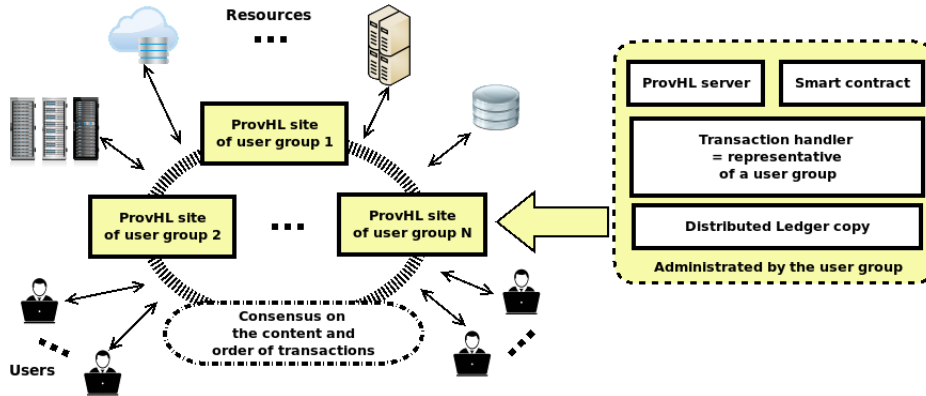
Resources

...

ProvHL site of user group 1

ProvHL site of user group 2

...

ProvHL site of user group N

Consensus on the content and order of transactions

Users

ProvHL server

Smart contract

Transaction handler = representative of a user group

Distributed Ledger copy

Administrated by the user group